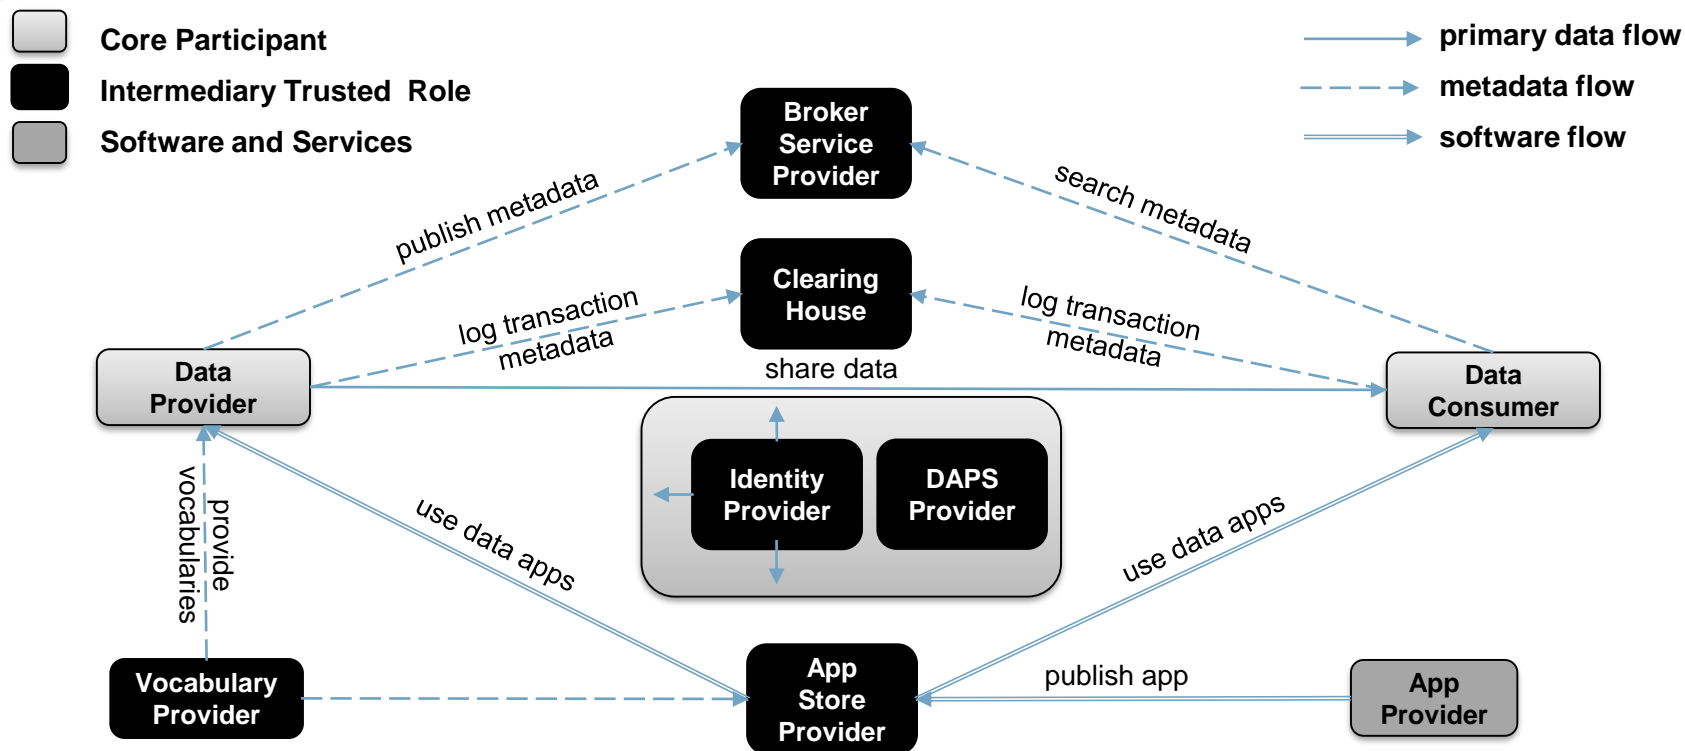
Core Participant
Intermediary Trusted Role
Software and Services

primary data flow
metadata flow
software flow

Broker Service Provider

publish metadata

search metadata

Clearing House

log transaction metadata

log transaction metadata

Data Provider

share data

Data Consumer

Identity Provider

DAPS Provider

provide vocabularies

use data apps

use data apps

Vocabulary Provider

App Store Provider

publish app

App Provider